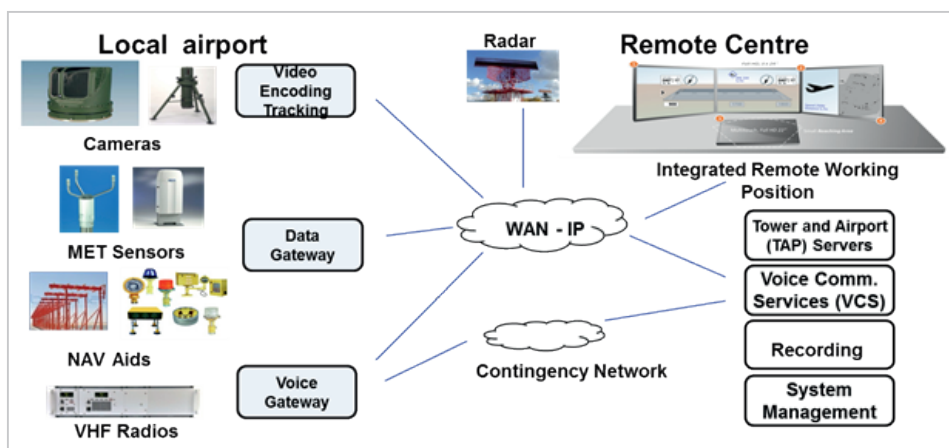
Local airport

Radar

Remote Centre

Video Encoding Tracking

Cameras

Integrated Remote Working Position

MET Sensors

Data Gateway

WAN - IP

Tower and Airport (TAP) Servers

Voice Comm. Services (VCS)

NAV Aids

Recording

Contingency Network

Voice Gateway

System Management

VHF Radios